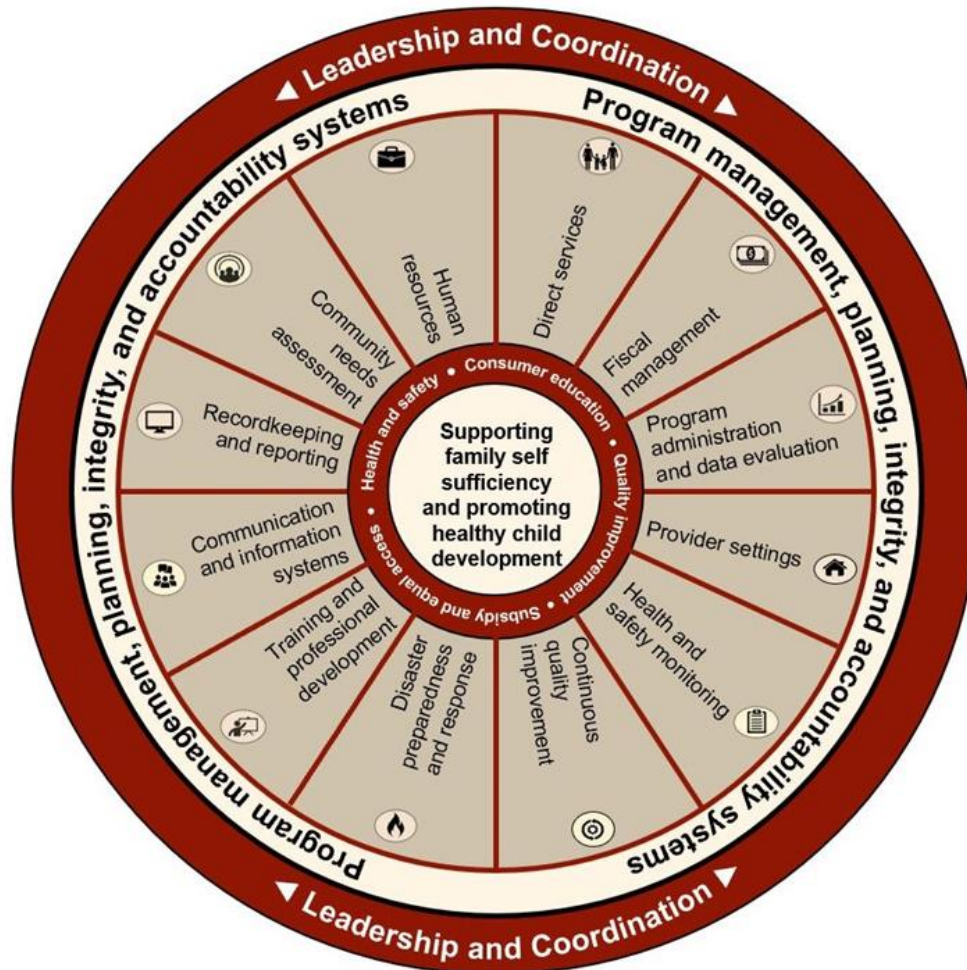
Leadership and Coordination

Program management, planning, integrity, and accountability systems

Program management, planning, integrity, and accountability systems

Direct services

Fiscal management

Program administration and data evaluation

Provider settings

Health and safety monitoring

Continuous quality improvement

Disaster preparedness and response

Training and professional development

Communication and information systems

Recordkeeping and reporting

Community needs assessment

Human resources

Consumer education • Quality improvement • Subsidy and equal access • Health and safety •

Supporting family self sufficiency and promoting healthy child development

Leadership and Coordination